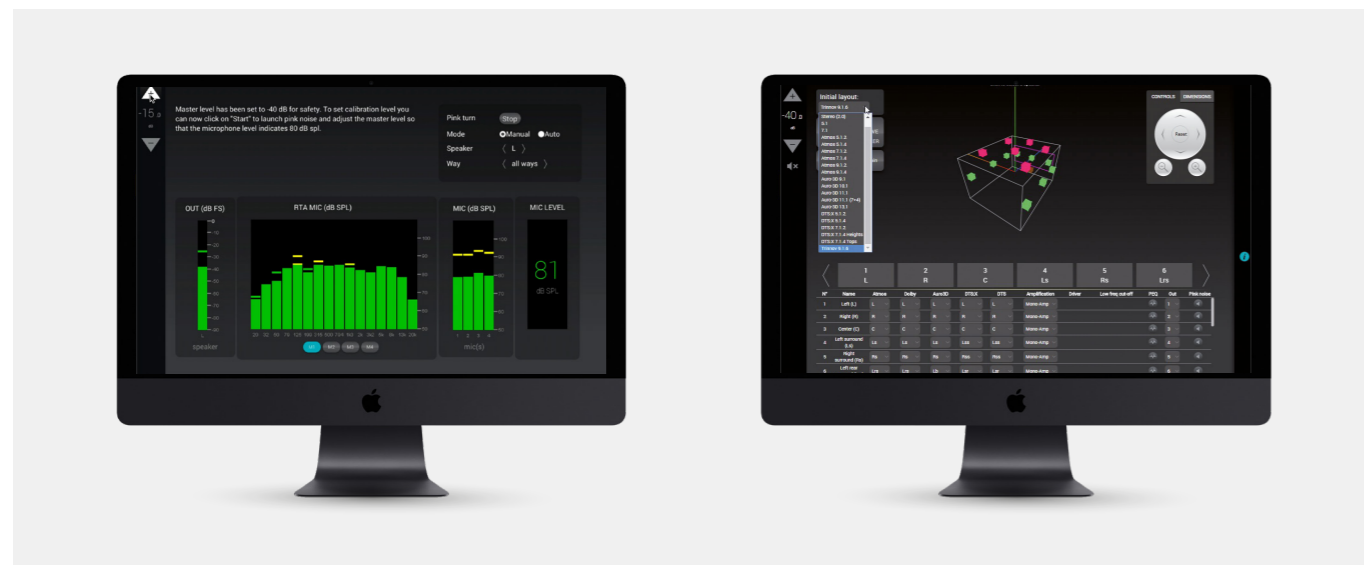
-15

Master level has been set to -40 dB for safety. To set calibration level you can now click on "Start" to launch pink noise and adjust the master level so that the microphone level indicates 80 dB spl.

Pink turn Stop
Mode Manual Auto
Speaker L
Way all ways

OUT (dB FS)
RTA MIC (dB SPL)
MIC (dB SPL)
MIC LEVEL

81
dB SPL

speaker
mic(s)

-40

Initial layout:
Trinnov 9.1.6
Stereo (2.0)
5.1
7.1
Atmos 5.1.2
Atmos 5.1.4
Atmos 7.1.2
Atmos 7.1.4
Atmos 9.1.2
Atmos 9.1.4
Auro 3D 9.1
Auro 3D 10.1
Auro 3D 11.1
Auro 3D 13.1
DTS:X 5.1.2
DTS:X 5.1.4
DTS:X 7.1.2
DTS:X 7.1.4 Heights
DTS:X 7.1.4 Tops
Trinnov 9.1.6

CONTROLS DIMENSIONS
Reset

| 1 L | 2 R | 3 C | 4 Ls | 5 Rs | 6 Lrs |

| N° | Name | Atmos | Dolby | Auro3D | DTS:X | DTS | Amplification | Driver | Low-freq cut-off | PEQ | Out | Pink noise |
|---|---|---|---|---|---|---|---|---|---|---|---|---|
| 1 | Left (L) | L | L | L | L | L | Mono Amp | | | | 1 | |
| 2 | Right (R) | R | R | R | R | R | Mono Amp | | | | 2 | |
| 3 | Center (C) | C | C | C | C | C | Mono Amp | | | | 3 | |
| 4 | Left surround (Ls) | Ls | Ls | Ls | Ls | Lss | Mono Amp | | | | 4 | |
| 5 | Right surround (Rs) | Rs | Rs | Rs | Rss | Rss | Mono Amp | | | | 5 | |
| 6 | Left rear | Lrs | Lrs | Lrs | Lsr | Lsr | Mono Amp | | | | 6 | |